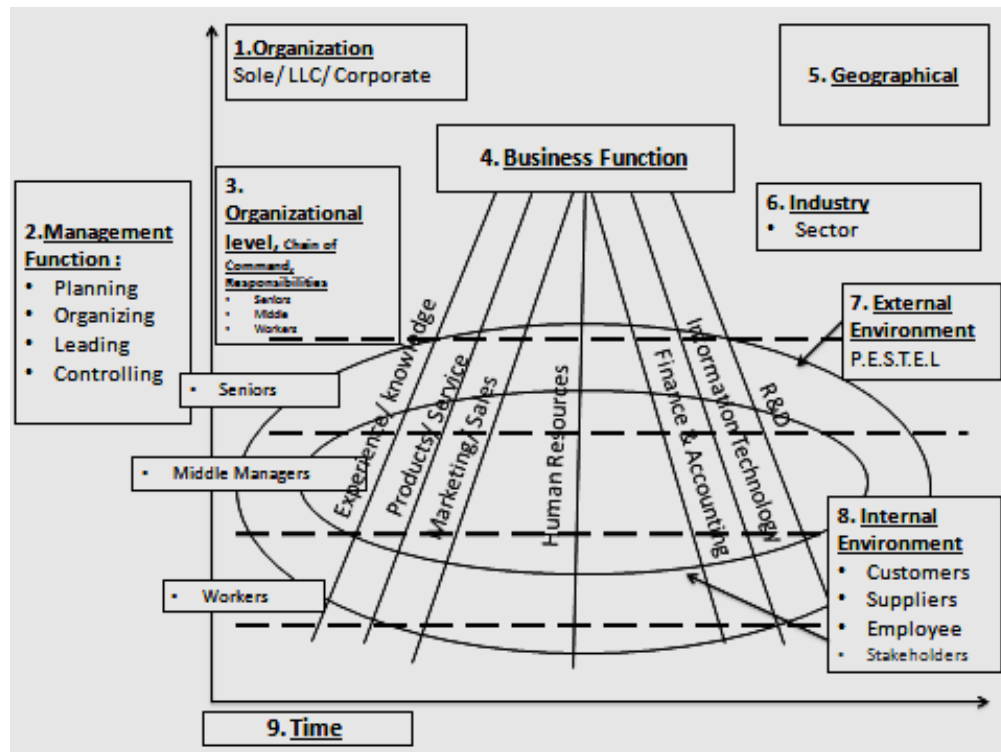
1.Organization
Sole/ LLC/ Corporate

5. Geographical

4. Business Function

2.Management Function :
• Planning
• Organizing
• Leading
• Controlling

3. Organizational level, Chain of Command, Responsibilities
• Seniors
• Middle
• Workers

6. Industry
• Sector

7. External Environment
P.E.S.T.E.L

• Seniors

• Middle Managers

• Workers

Experience/ knowledge
Products/ Service
Marketing/ Sales
Human Resources
Finance & Accounting
Information Technology
R&D

8. Internal Environment
• Customers
• Suppliers
• Employee
• Stakeholders

9. Time